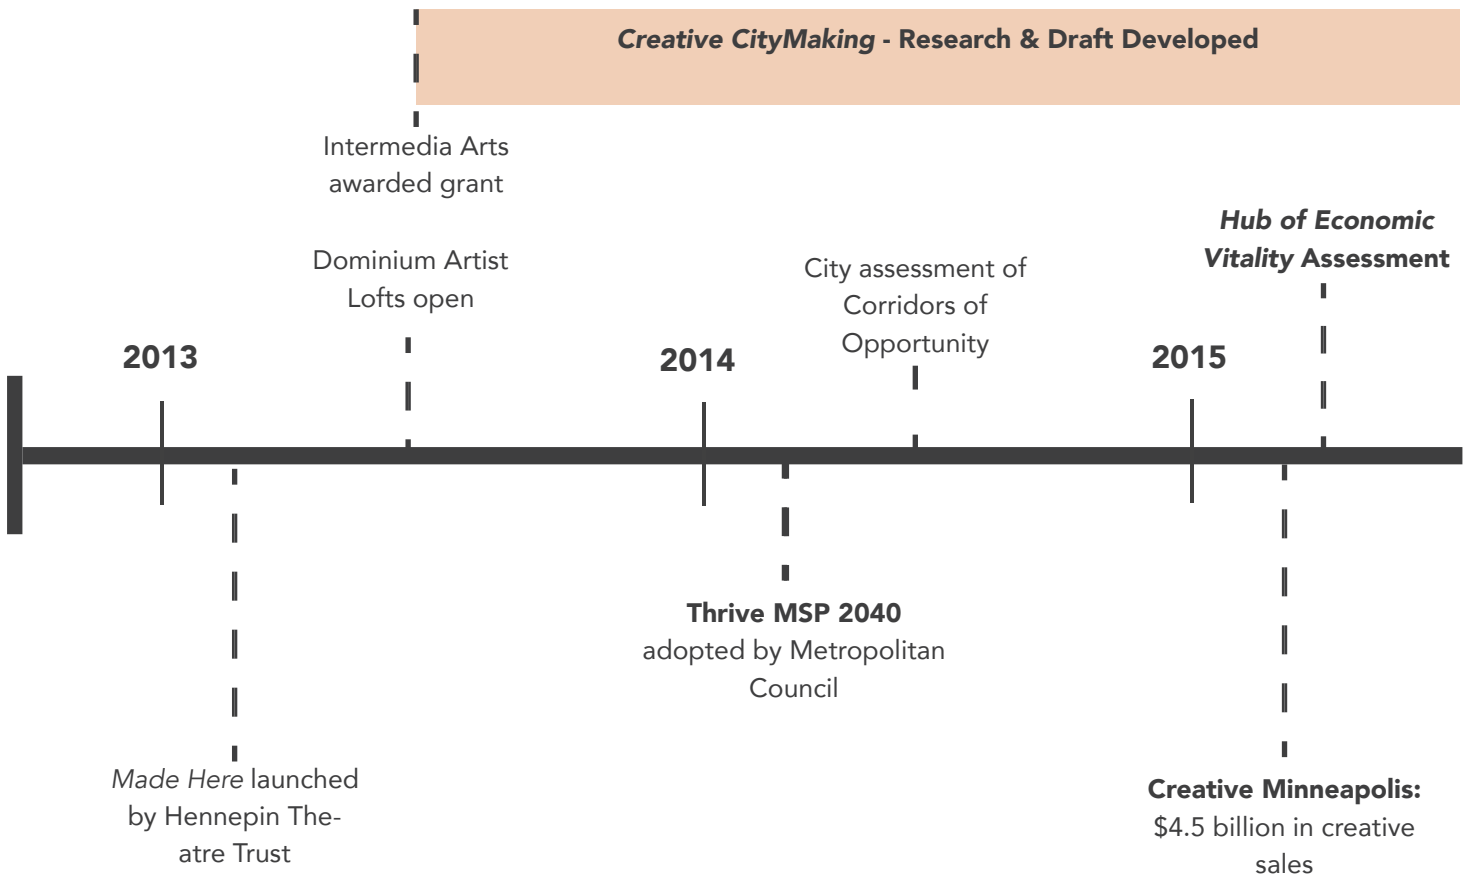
Creative CityMaking - Research & Draft Developed

Intermedia Arts awarded grant

Dominium Artist Lofts open

City assessment of Corridors of Opportunity

Hub of Economic Vitality Assessment

2013

2014

2015

Thrive MSP 2040 adopted by Metropolitan Council

Made Here launched by Hennepin Theatre Trust

Creative Minneapolis: $4.5 billion in creative sales